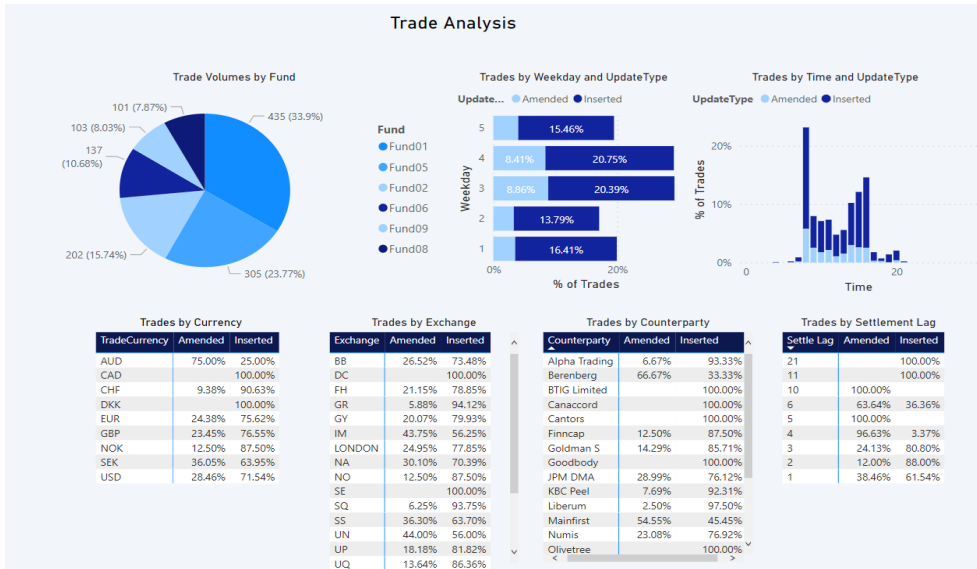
Trade Analysis

Trade Volumes by Fund

435 (33.9%)
305 (23.77%)
202 (15.74%)
137 (10.68%)
103 (8.03%)
101 (7.87%)

Fund
Fund01
Fund05
Fund02
Fund06
Fund09
Fund08

Trades by Weekday and UpdateType

Update... Amended Inserted

Weekday
5 15.46%
4 8.41% 20.75%
3 8.86% 20.39%
2 13.79%
1 16.41%
0% 20%
% of Trades

Trades by Time and UpdateType

UpdateType Amended Inserted

% of Trades
20%
10%
0%
0 20
Time

Trades by Currency

| TradeCurrency | Amended | Inserted |
|---|---|---|
| AUD | 75.00% | 25.00% |
| CAD | | 100.00% |
| CHF | 9.38% | 90.63% |
| DKK | | 100.00% |
| EUR | 24.38% | 75.62% |
| GBP | 23.45% | 76.55% |
| NOK | 12.50% | 87.50% |
| SEK | 36.05% | 63.95% |
| USD | 28.46% | 71.54% |

Trades by Exchange

| Exchange | Amended | Inserted |
|---|---|---|
| BB | 26.52% | 73.48% |
| DC | | 100.00% |
| FH | 21.15% | 78.85% |
| GR | 5.88% | 94.12% |
| GY | 20.07% | 79.93% |
| IM | 43.75% | 56.25% |
| LONDON | 24.95% | 77.85% |
| NA | 30.10% | 70.39% |
| NO | 12.50% | 87.50% |
| SE | | 100.00% |
| SQ | 6.25% | 93.75% |
| SS | 36.30% | 63.70% |
| UN | 44.00% | 56.00% |
| UP | 18.18% | 81.82% |
| UQ | 13.64% | 86.36% |

Trades by Counterparty

| Counterparty | Amended | Inserted |
|---|---|---|
| Alpha Trading | 6.67% | 93.33% |
| Berenberg | 66.67% | 33.33% |
| BTIG Limited | | 100.00% |
| Canaccord | | 100.00% |
| Cantors | | 100.00% |
| Finncap | 12.50% | 87.50% |
| Goldman S | 14.29% | 85.71% |
| Goodbody | | 100.00% |
| JPM DMA | 28.99% | 76.12% |
| KBC Peel | 7.69% | 92.31% |
| Liberum | 2.50% | 97.50% |
| Mainfirst | 54.55% | 45.45% |
| Numis | 23.08% | 76.92% |
| Olivetree | | 100.00% |

Trades by Settlement Lag

| Settle Lag | Amended | Inserted |
|---|---|---|
| 21 | | 100.00% |
| 11 | | 100.00% |
| 10 | 100.00% | |
| 6 | 63.64% | 36.36% |
| 5 | 100.00% | |
| 4 | 96.63% | 3.37% |
| 3 | 24.13% | 80.80% |
| 2 | 12.00% | 88.00% |
| 1 | 38.46% | 61.54% |